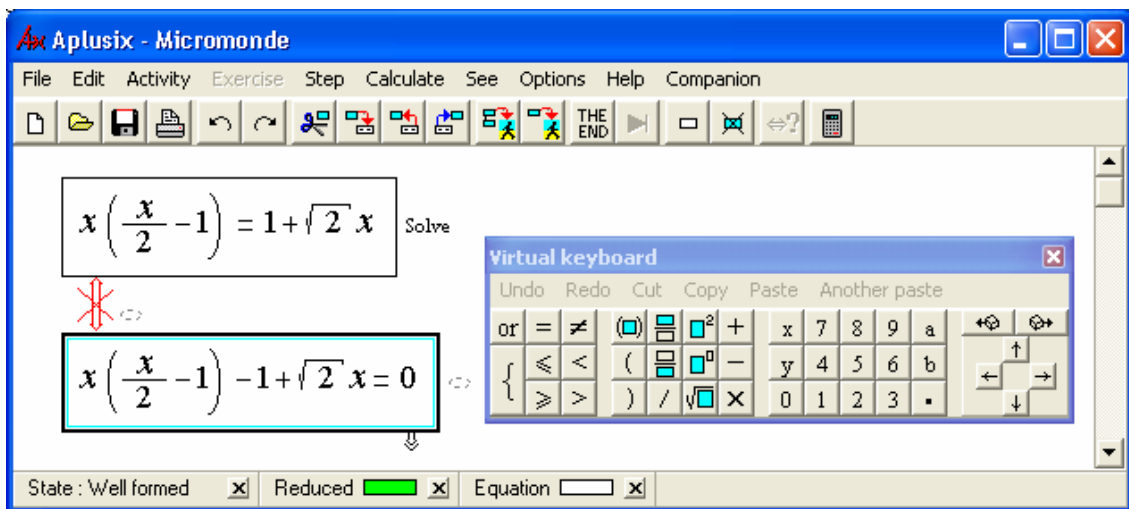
Ax Aplusix - Micromonde

File Edit Activity Exercise Step Calculate See Options Help Companion

THE END

$x\left(\frac{x}{2}-1\right)=1+\sqrt{2}\,x$ Solve

$x\left(\frac{x}{2}-1\right)-1+\sqrt{2}\,x=0$

Virtual keyboard

Undo Redo Cut Copy Paste Another paste

or = ≠ + x 7 8 9 a

⩽ < ( − y 4 5 6 b

⩾ > ) / × 0 1 2 3 .

State : Well formed Reduced Equation